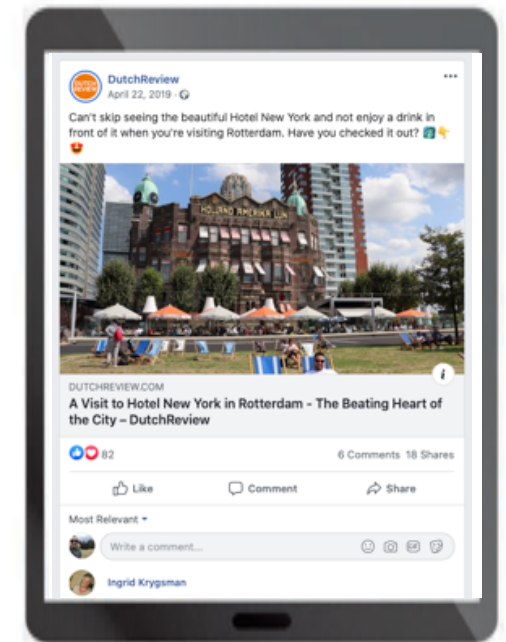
DUTCH REVIEW

DutchReview
April 22, 2019 ·

...

Can't skip seeing the beautiful Hotel New York and not enjoy a drink in front of it when you're visiting Rotterdam. Have you checked it out? 🗺👇😍

HOLLAND AMERIKA LIJN

i

DUTCHREVIEW.COM
A Visit to Hotel New York in Rotterdam - The Beating Heart of the City – DutchReview

82

6 Comments 18 Shares

Like

Comment

Share

Most Relevant

Write a comment...

Ingrid Krygsman